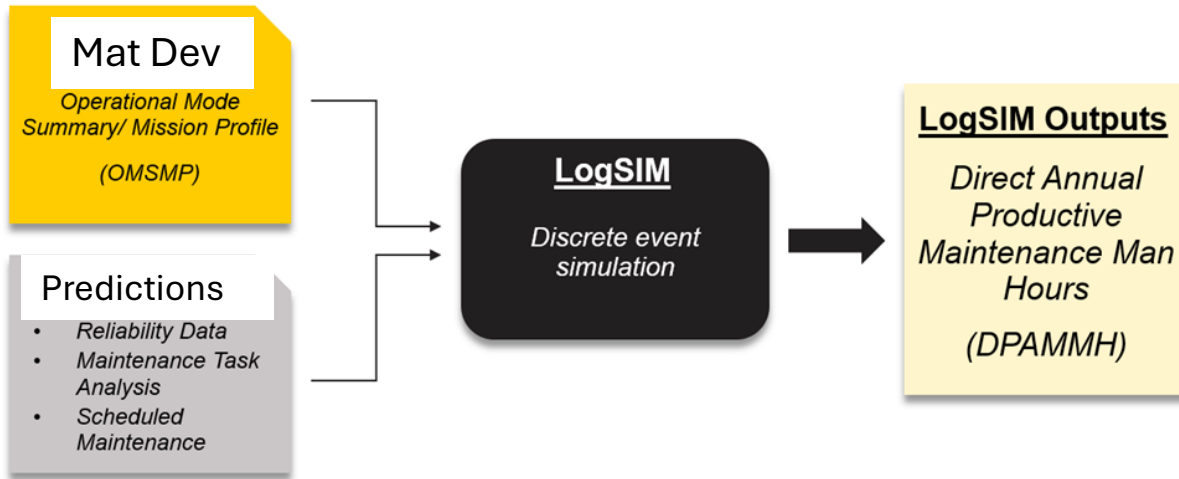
Mat Dev

Operational Mode Summary/ Mission Profile

(OMSMP)

Predictions

- Reliability Data
- Maintenance Task Analysis
- Scheduled Maintenance

LogSIM

Discrete event simulation

LogSIM Outputs

Direct Annual Productive Maintenance Man Hours

(DPAMMH)